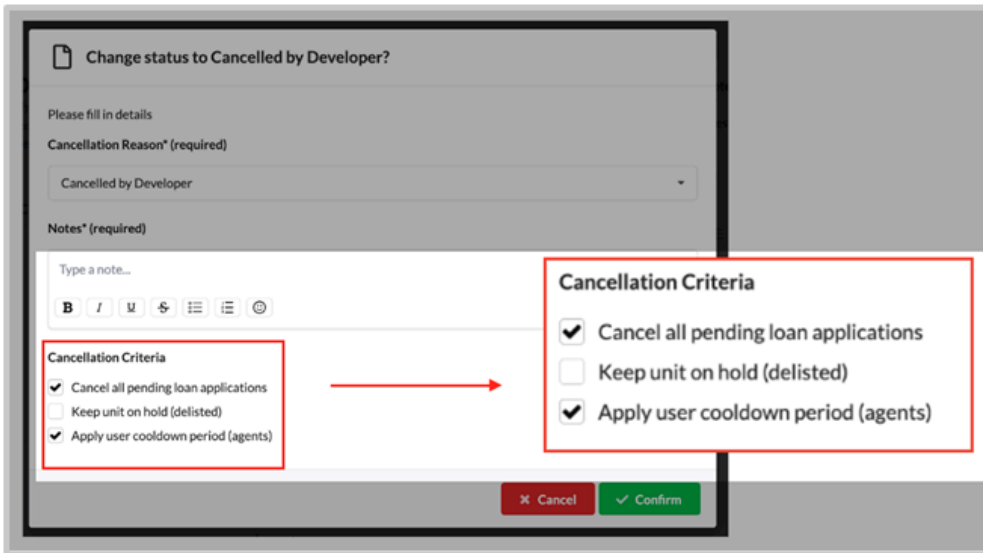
Change status to Cancelled by Developer?

Please fill in details

Cancellation Reason* (required)

Cancelled by Developer

Notes* (required)

Type a note...

B I U S

Cancellation Criteria

Cancel all pending loan applications

Keep unit on hold (delisted)

Apply user cooldown period (agents)

Cancellation Criteria

Cancel all pending loan applications

Keep unit on hold (delisted)

Apply user cooldown period (agents)

Cancel

Confirm